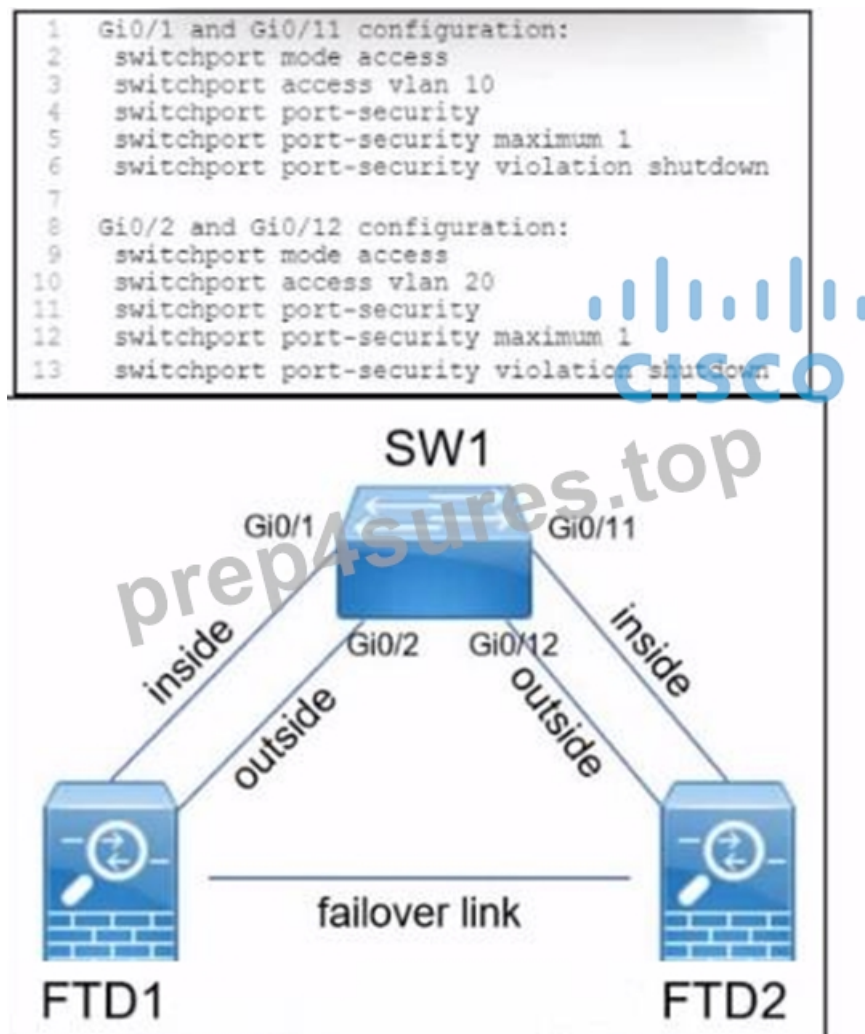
1 Gi0/1 and Gi0/11 configuration:
2 switchport mode access
3 switchport access vlan 10
4 switchport port-security
5 switchport port-security maximum 1
6 switchport port-security violation shutdown
7
8 Gi0/2 and Gi0/12 configuration:
9 switchport mode access
10 switchport access vlan 20
11 switchport port-security
12 switchport port-security maximum 1
13 switchport port-security violation shutdown

CISCO

prep4sures.top

SW1

Gi0/1

Gi0/11

Gi0/2

Gi0/12

inside

outside

outside

inside

failover link

FTD1

FTD2